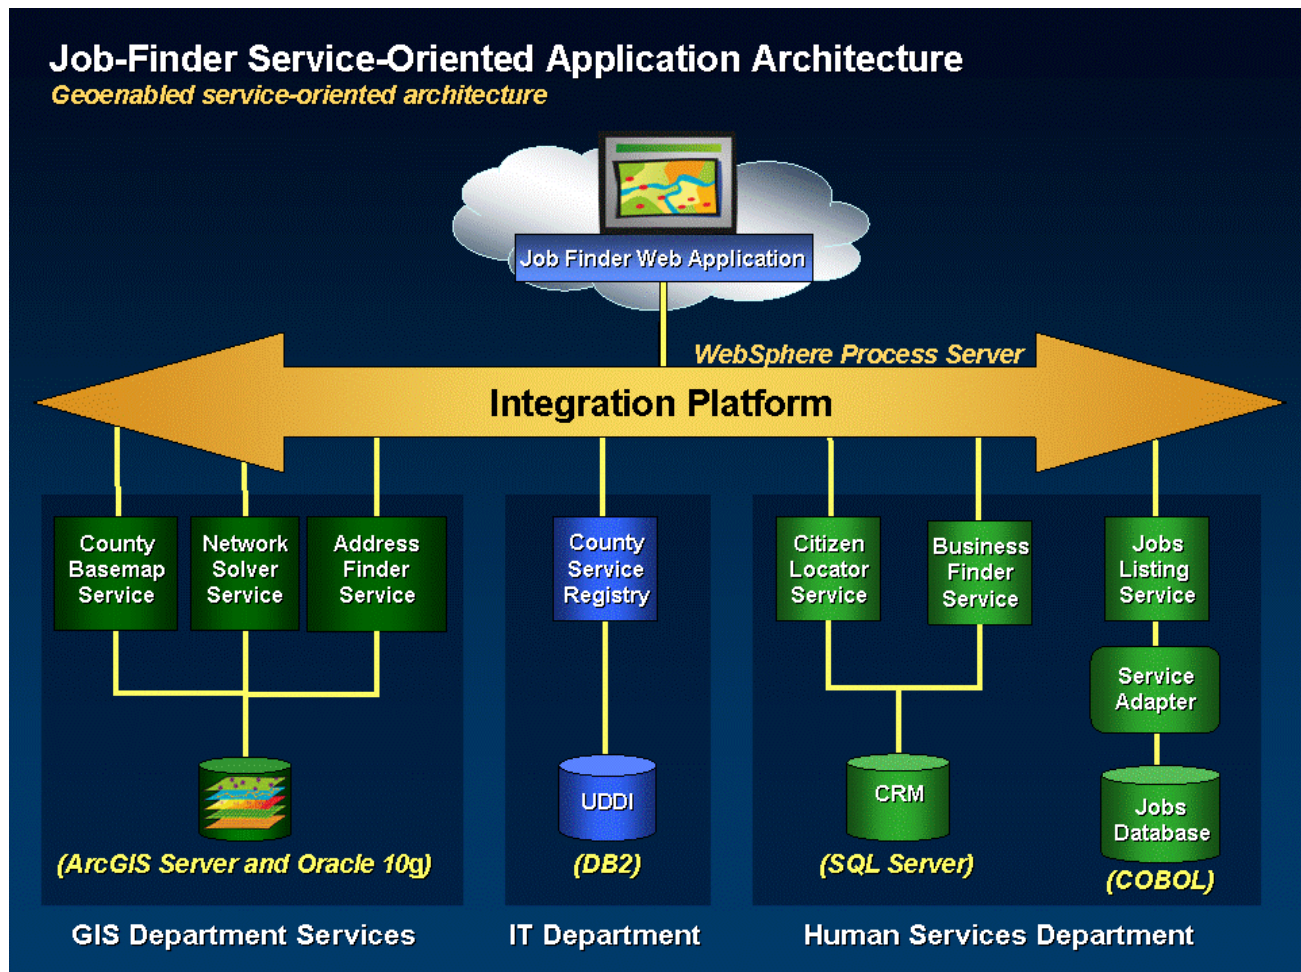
Job-Finder Service-Oriented Application Architecture
Geoenabled service-oriented architecture

Job Finder Web Application

WebSphere Process Server

Integration Platform

County Basemap Service

Network Solver Service

Address Finder Service

(ArcGIS Server and Oracle 10g)

GIS Department Services

County Service Registry

UDDI

(DB2)

IT Department

Citizen Locator Service

Business Finder Service

CRM

(SQL Server)

Jobs Listing Service

Service Adapter

Jobs Database

(COBOL)

Human Services Department